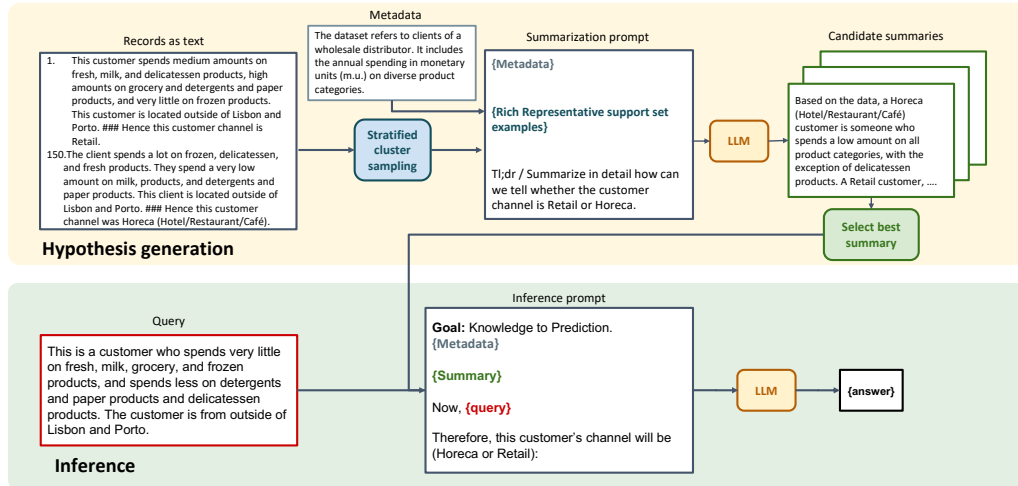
Records as text

1. This customer spends medium amounts on fresh, milk, and delicatessen products, high amounts on grocery and detergents and paper products, and very little on frozen products. This customer is located outside of Lisbon and Porto. ### Hence this customer channel is Retail.

150.The client spends a lot on frozen, delicatessen, and fresh products. They spend a very low amount on milk, products, and detergents and paper products. This client is located outside of Lisbon and Porto. ### Hence this customer channel was Horeca (Hotel/Restaurant/Café).

Metadata

The dataset refers to clients of a wholesale distributor. It includes the annual spending in monetary units (m.u.) on diverse product categories.

Stratified cluster sampling

Summarization prompt

{Metadata}

{Rich Representative support set examples}

Tl;dr / Summarize in detail how can we tell whether the customer channel is Retail or Horeca.

LLM

Candidate summaries

Based on the data, a Horeca (Hotel/Restaurant/Café) customer is someone who spends a low amount on all product categories, with the exception of delicatessen products. A Retail customer, ....

Select best summary

Hypothesis generation

Query

This is a customer who spends very little on fresh, milk, grocery, and frozen products, and spends less on detergents and paper products and delicatessen products. The customer is from outside of Lisbon and Porto.

Inference prompt

Goal: Knowledge to Prediction.
{Metadata}

{Summary}

Now, {query}

Therefore, this customer's channel will be (Horeca or Retail):

LLM

{answer}

Inference